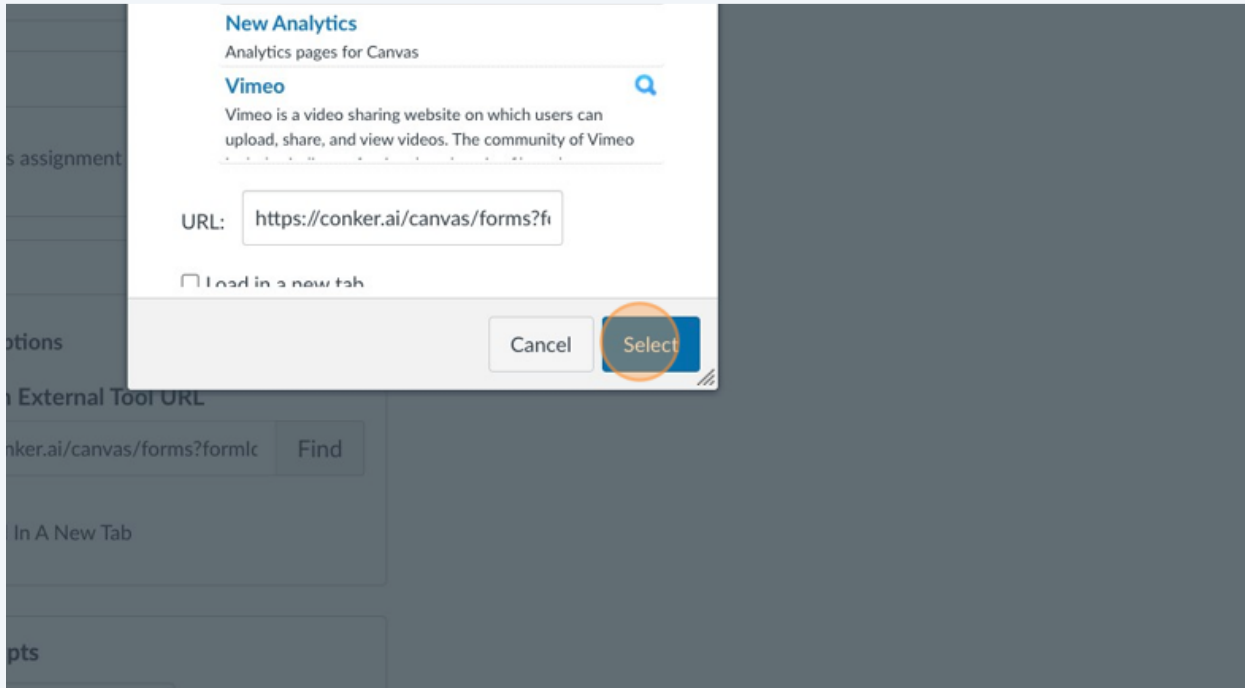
New Analytics
Analytics pages for Canvas

Vimeo
Vimeo is a video sharing website on which users can upload, share, and view videos. The community of Vimeo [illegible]

URL: https://conker.ai/canvas/forms?f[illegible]

Load in a new tab

Cancel Select

s assignment

ptions

n External Tool URL

nker.ai/canvas/forms?formI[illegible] Find

In A New Tab

pts